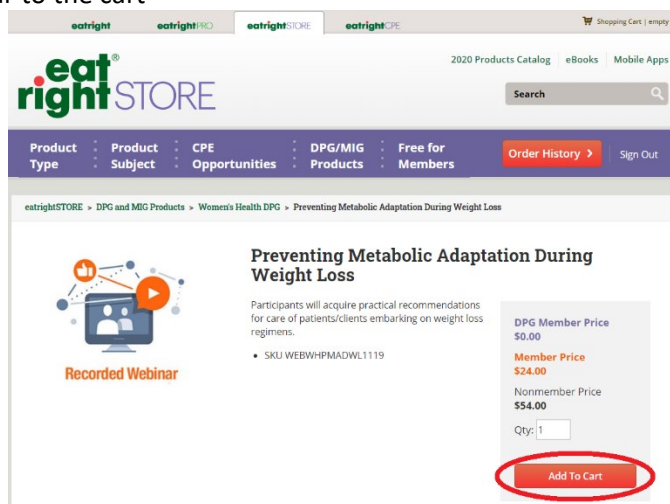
eatright eatrightPRO eatrightSTORE eatrightCPE

Shopping Cart | empty

eat right STORE

2020 Products Catalog eBooks Mobile Apps

Search

Product Type | Product Subject | CPE Opportunities | DPG/MIG Products | Free for Members | Order History › | Sign Out

eatrightSTORE > DPG and MIG Products > Women's Health DPG > Preventing Metabolic Adaptation During Weight Loss

Recorded Webinar

Preventing Metabolic Adaptation During Weight Loss

Participants will acquire practical recommendations for care of patients/clients embarking on weight loss regimens.

• SKU WEBWHPMADWL1119

DPG Member Price
$0.00

Member Price
$24.00

Nonmember Price
$54.00

Qty: 1

Add To Cart